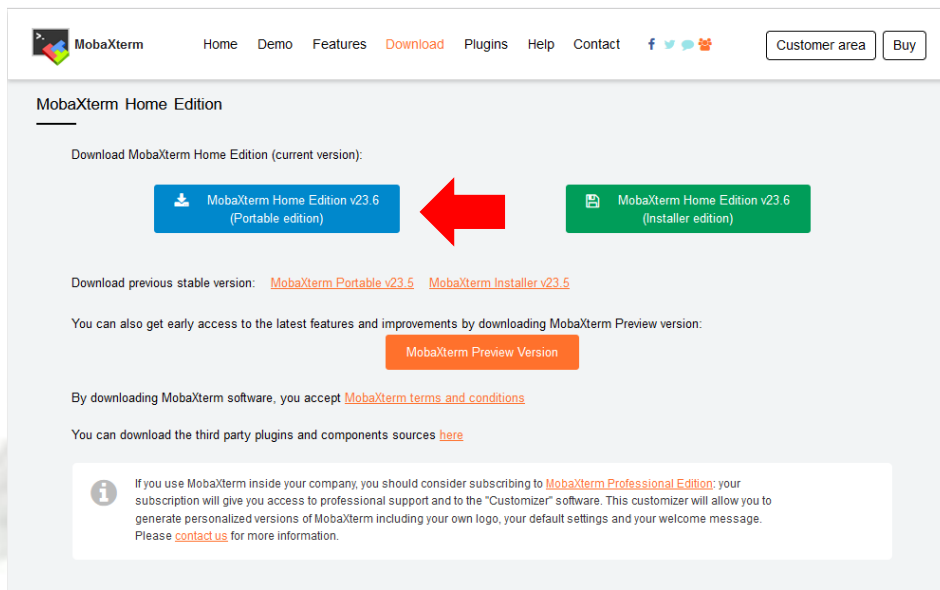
MobaXterm

Home Demo Features Download Plugins Help Contact

Customer area Buy

MobaXterm Home Edition

Download MobaXterm Home Edition (current version):

MobaXterm Home Edition v23.6 (Portable edition)

MobaXterm Home Edition v23.6 (Installer edition)

Download previous stable version: MobaXterm Portable v23.5 MobaXterm Installer v23.5

You can also get early access to the latest features and improvements by downloading MobaXterm Preview version:

MobaXterm Preview Version

By downloading MobaXterm software, you accept MobaXterm terms and conditions

You can download the third party plugins and components sources here

If you use MobaXterm inside your company, you should consider subscribing to MobaXterm Professional Edition: your subscription will give you access to professional support and to the "Customizer" software. This customizer will allow you to generate personalized versions of MobaXterm including your own logo, your default settings and your welcome message. Please contact us for more information.